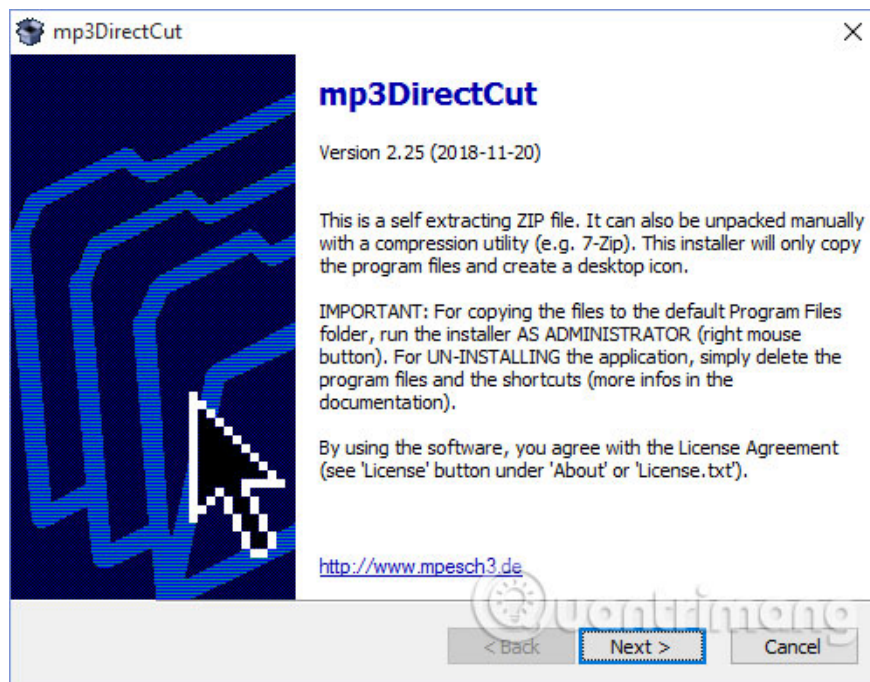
mp3DirectCut

mp3DirectCut

Version 2.25 (2018-11-20)

This is a self extracting ZIP file. It can also be unpacked manually with a compression utility (e.g. 7-Zip). This installer will only copy the program files and create a desktop icon.

IMPORTANT: For copying the files to the default Program Files folder, run the installer AS ADMINISTRATOR (right mouse button). For UN-INSTALLING the application, simply delete the program files and the shortcuts (more infos in the documentation).

By using the software, you agree with the License Agreement (see 'License' button under 'About' or 'License.txt').

http://www.mpesch3.de

Quantrimang

< Back

Next >

Cancel